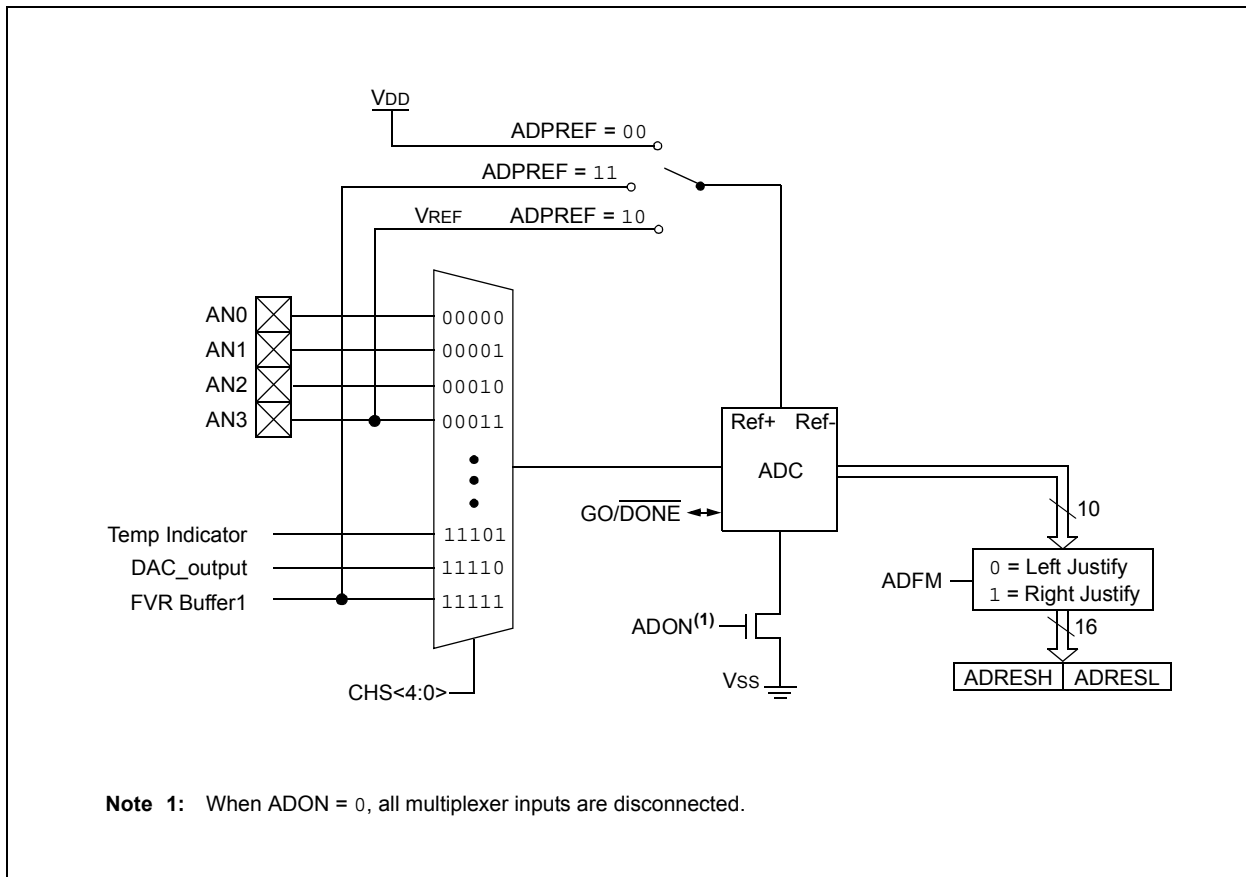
VDD

ADPREF = 00

ADPREF = 11

VREF ADPREF = 10

AN0
AN1
AN2
AN3

00000
00001
00010
00011

Temp Indicator
DAC_output
FVR Buffer1

11101
11110
11111

CHS<4:0>

Ref+ Ref-

ADC

GO/$\overline{DONE}$

10

ADFM

0 = Left Justify
1 = Right Justify

16

ADON$^{(1)}$

VSS

ADRESH ADRESL

**Note 1:** When ADON = 0, all multiplexer inputs are disconnected.